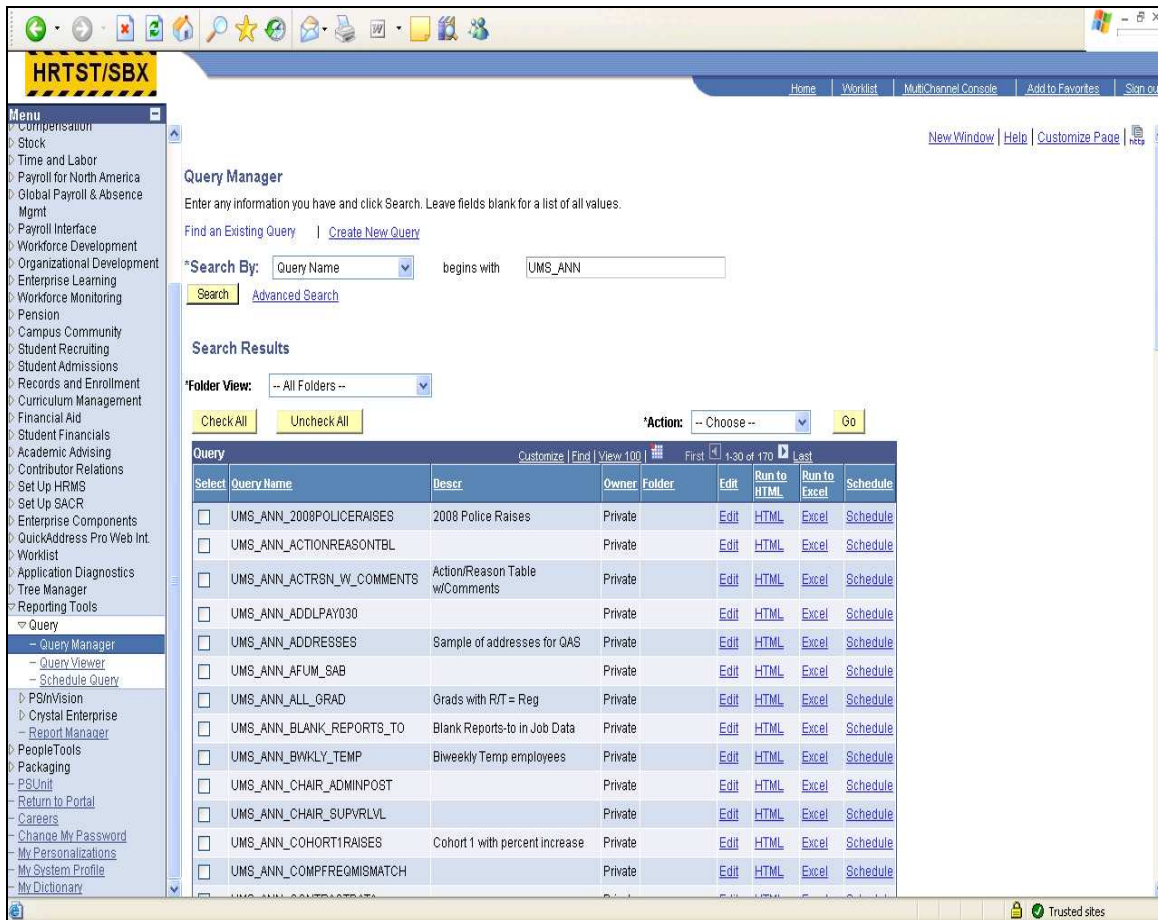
HRTST/SBX

Home | Worklist | MultiChannel Console | Add to Favorites | Sign ou

Menu
Compensation
Stock
Time and Labor
Payroll for North America
Global Payroll & Absence Mgmt
Payroll Interface
Workforce Development
Organizational Development
Enterprise Learning
Workforce Monitoring
Pension
Campus Community
Student Recruiting
Student Admissions
Records and Enrollment
Curriculum Management
Financial Aid
Student Financials
Academic Advising
Contributor Relations
Set Up HRMS
Set Up SACR
Enterprise Components
QuickAddress Pro Web Int.
Worklist
Application Diagnostics
Tree Manager
Reporting Tools
Query
– Query Manager
– Query Viewer
– Schedule Query
PS/nVision
Crystal Enterprise
– Report Manager
PeopleTools
Packaging
PSUnit
Return to Portal
Careers
Change My Password
My Personalizations
My System Profile
My Dictionary

New Window | Help | Customize Page | http

Query Manager

Enter any information you have and click Search. Leave fields blank for a list of all values.

Find an Existing Query | Create New Query

*Search By: Query Name begins with UMS_ANN

Search Advanced Search

Search Results

*Folder View: -- All Folders --

Check All Uncheck All *Action: -- Choose -- Go

Query Customize | Find | View 100 | First 1-30 of 170 Last

| Select | Query Name | Descr | Owner | Folder | Edit | Run to HTML | Run to Excel | Schedule |
|---|---|---|---|---|---|---|---|---|
| ☐ | UMS_ANN_2008POLICERAISES | 2008 Police Raises | Private | | Edit | HTML | Excel | Schedule |
| ☐ | UMS_ANN_ACTIONREASONTBL | | Private | | Edit | HTML | Excel | Schedule |
| ☐ | UMS_ANN_ACTRSN_W_COMMENTS | Action/Reason Table w/Comments | Private | | Edit | HTML | Excel | Schedule |
| ☐ | UMS_ANN_ADDLPAY030 | | Private | | Edit | HTML | Excel | Schedule |
| ☐ | UMS_ANN_ADDRESSES | Sample of addresses for QAS | Private | | Edit | HTML | Excel | Schedule |
| ☐ | UMS_ANN_AFUM_SAB | | Private | | Edit | HTML | Excel | Schedule |
| ☐ | UMS_ANN_ALL_GRAD | Grads with R/T = Reg | Private | | Edit | HTML | Excel | Schedule |
| ☐ | UMS_ANN_BLANK_REPORTS_TO | Blank Reports-to in Job Data | Private | | Edit | HTML | Excel | Schedule |
| ☐ | UMS_ANN_BWKLY_TEMP | Biweekly Temp employees | Private | | Edit | HTML | Excel | Schedule |
| ☐ | UMS_ANN_CHAIR_ADMINPOST | | Private | | Edit | HTML | Excel | Schedule |
| ☐ | UMS_ANN_CHAIR_SUPVRLVL | | Private | | Edit | HTML | Excel | Schedule |
| ☐ | UMS_ANN_COHORT1RAISES | Cohort 1 with percent increase | Private | | Edit | HTML | Excel | Schedule |
| ☐ | UMS_ANN_COMPFREQMISMATCH | | Private | | Edit | HTML | Excel | Schedule |
| ☐ | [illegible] | | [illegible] | | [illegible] | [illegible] | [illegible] | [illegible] |

Trusted sites